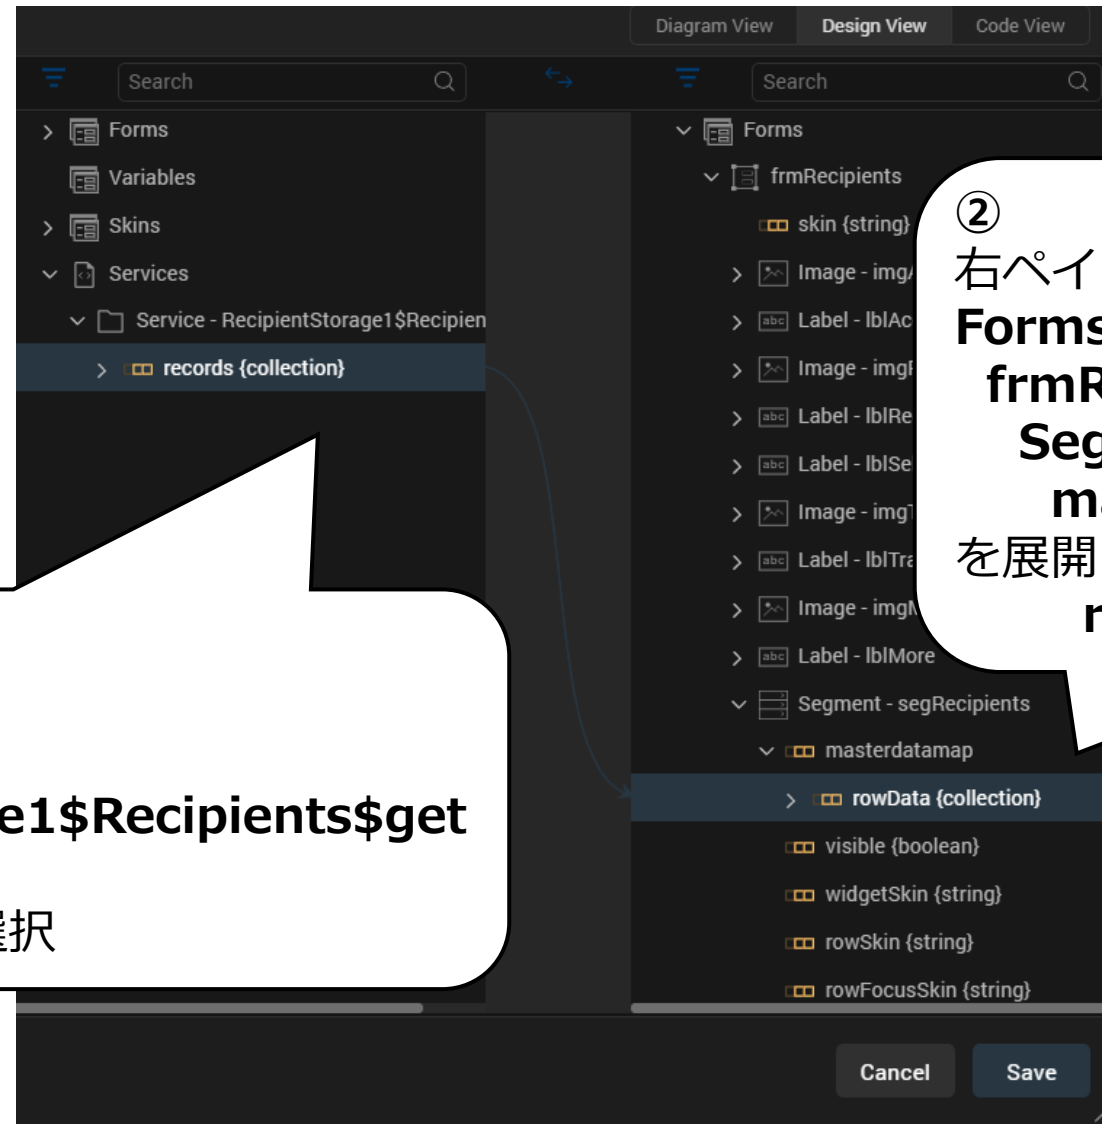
Diagram View Design View Code View

Search

Forms

Variables

Skins

Services

Service - RecipientStorage1$Recipien

records {collection}

e1$Recipients$get

選択

Search

Forms

frmRecipients

skin {string}

Image - img

Label - lblAc

Image - img

Label - lblRe

Label - lblSe

Image - img

Label - lblTra

Image - img

Label - lblMore

Segment - segRecipients

masterdatamap

rowData {collection}

visible {boolean}

widgetSkin {string}

rowSkin {string}

rowFocusSkin {string}

②
右ペイ
Forms
frmR
Seg
m
を展開
r

Cancel

Save